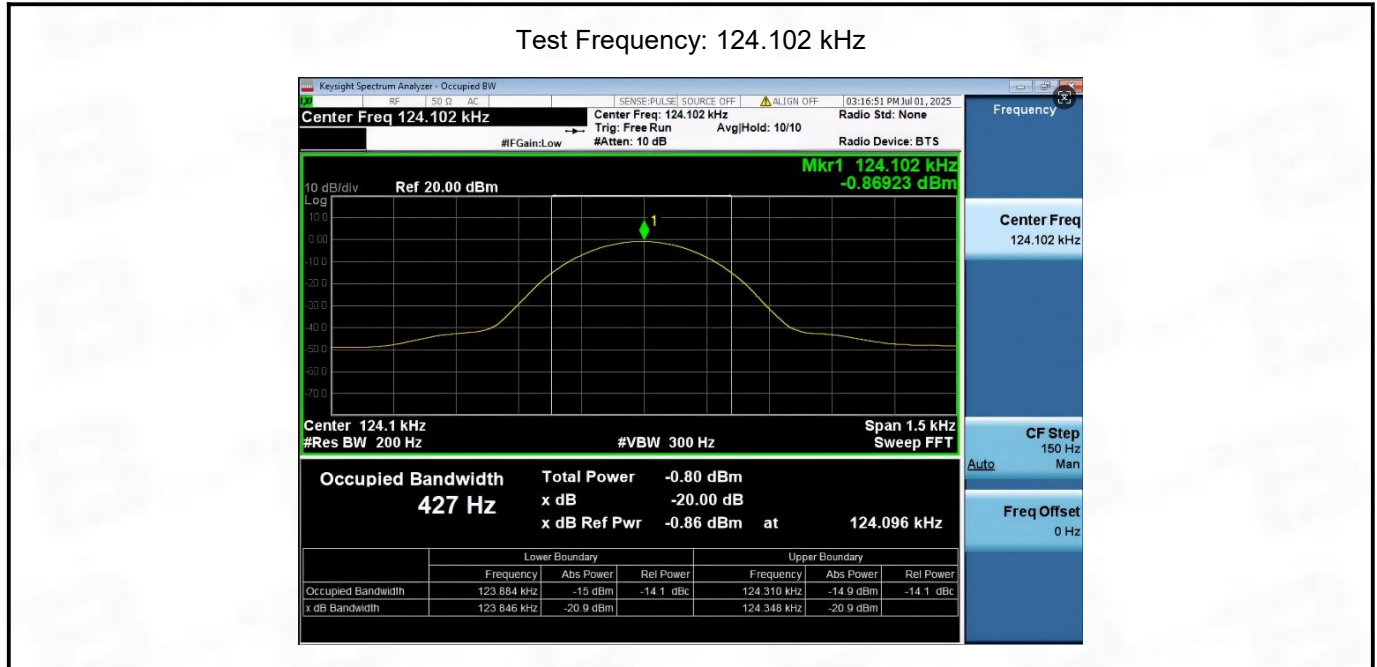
Test Frequency: 124.102 kHz

Keysight Spectrum Analyzer - Occupied BW

RF 50 Ω AC SENSE:PULSE SOURCE OFF ALIGN OFF 03:16:51 PM Jul 01, 2025

Center Freq 124.102 kHz

Center Freq: 124.102 kHz
Trig: Free Run Avg|Hold: 10/10
#IFGain:Low #Atten: 10 dB

Radio Std: None

Radio Device: BTS

Frequency

Mkr1 124.102 kHz
-0.86923 dBm

10 dB/div Ref 20.00 dBm
Log
10.0
0.00
-10.0
-20.0
-30.0
-40.0
-50.0
-60.0
-70.0

1

Center 124.1 kHz
#Res BW 200 Hz
#VBW 300 Hz
Span 1.5 kHz
Sweep FFT

Center Freq
124.102 kHz

CF Step
150 Hz
Auto Man

Freq Offset
0 Hz

Occupied Bandwidth
427 Hz

Total Power -0.80 dBm
x dB -20.00 dB
x dB Ref Pwr -0.86 dBm at 124.096 kHz

| | Lower Boundary | | | Upper Boundary | | |
|---|---|---|---|---|---|---|
| | Frequency | Abs Power | Rel Power | Frequency | Abs Power | Rel Power |
| Occupied Bandwidth | 123.884 kHz | -15 dBm | -14.1 dBc | 124.310 kHz | -14.9 dBm | -14.1 dBc |
| x dB Bandwidth | 123.846 kHz | -20.9 dBm | | 124.348 kHz | -20.9 dBm | |